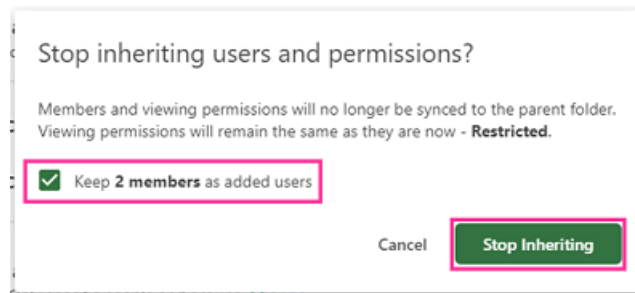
Stop inheriting users and permissions?

Members and viewing permissions will no longer be synced to the parent folder. Viewing permissions will remain the same as they are now - **Restricted**.

Keep **2 members** as added users

Cancel

Stop Inheriting